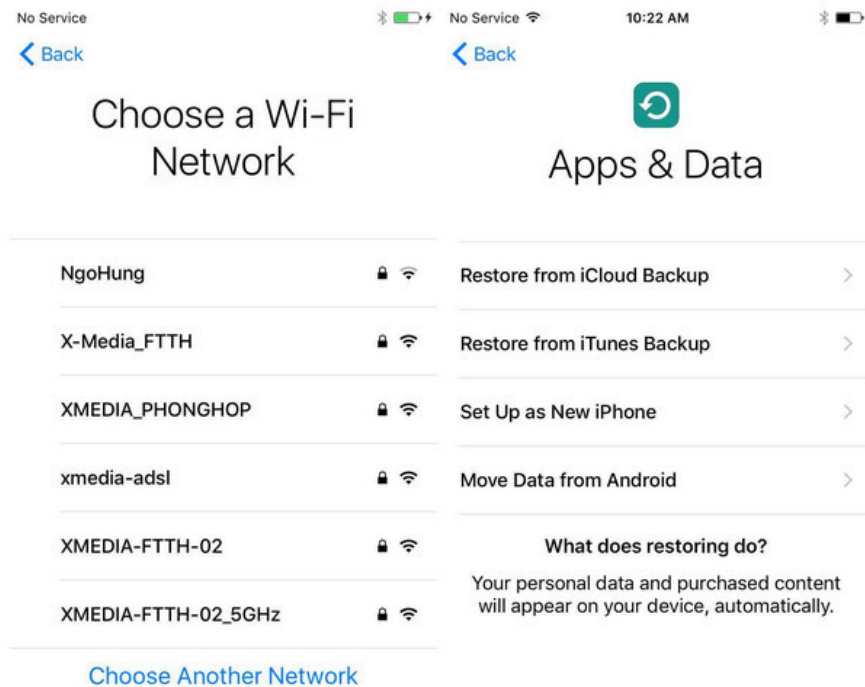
No Service

Back

Choose a Wi-Fi Network

NgoHung

X-Media_FTTH

XMEDIA_PHONGHOP

xmedia-adsl

XMEDIA-FTTH-02

XMEDIA-FTTH-02_5GHz

Choose Another Network

No Service 10:22 AM

Back

Apps & Data

Restore from iCloud Backup

Restore from iTunes Backup

Set Up as New iPhone

Move Data from Android

What does restoring do?

Your personal data and purchased content will appear on your device, automatically.